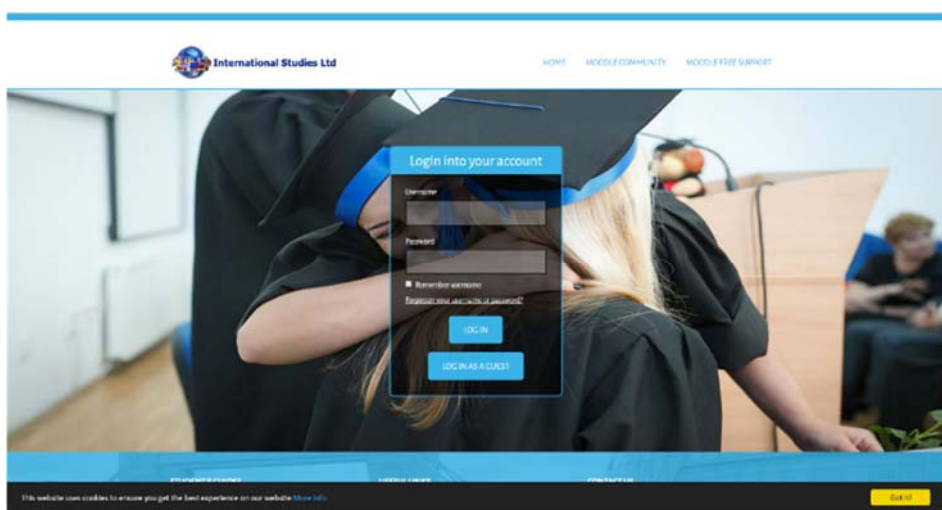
International Studies Ltd

HOME MOODLE COMMUNITY MOODLE FREE SUPPORT

Login into your account

Username

Password

Remember username

Forgotten your username or password?

LOG IN

LOG IN AS A GUEST

STUDENT'S GUIDES

USEFUL LINKS

CONTACT US

This website uses cookies to ensure you get the best experience on our website More info

Got it!